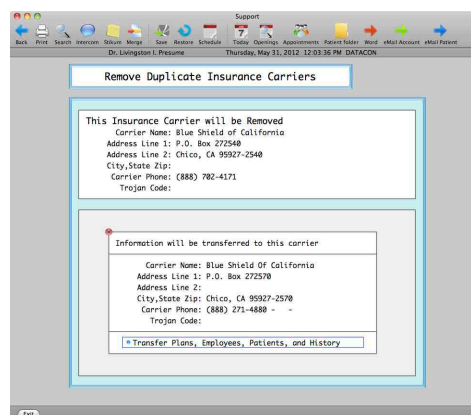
Support

Back Print Search Intercom Stikum Merge Save Restore Schedule Today Openings Appointments Patient folder Word eMail Account eMail Patient

Dr. Livingston I. Presume Thursday, May 31, 2012 12:03:36 PM DATACON

Remove Duplicate Insurance Carriers

This Insurance Carrier will be Removed
Carrier Name: Blue Shield of California
Address Line 1: P.O. Box 272540
Address Line 2: Chico, CA 95927-2540
City,State Zip:
Carrier Phone: (888) 702-4171
Trojan Code:

Information will be transferred to this carrier

Carrier Name: Blue Shield Of California
Address Line 1: P.O. Box 272570
Address Line 2:
City,State Zip: Chico, CA 95927-2570
Carrier Phone: (888) 271-4880 - -
Trojan Code:

Transfer Plans, Employees, Patients, and History

Exit